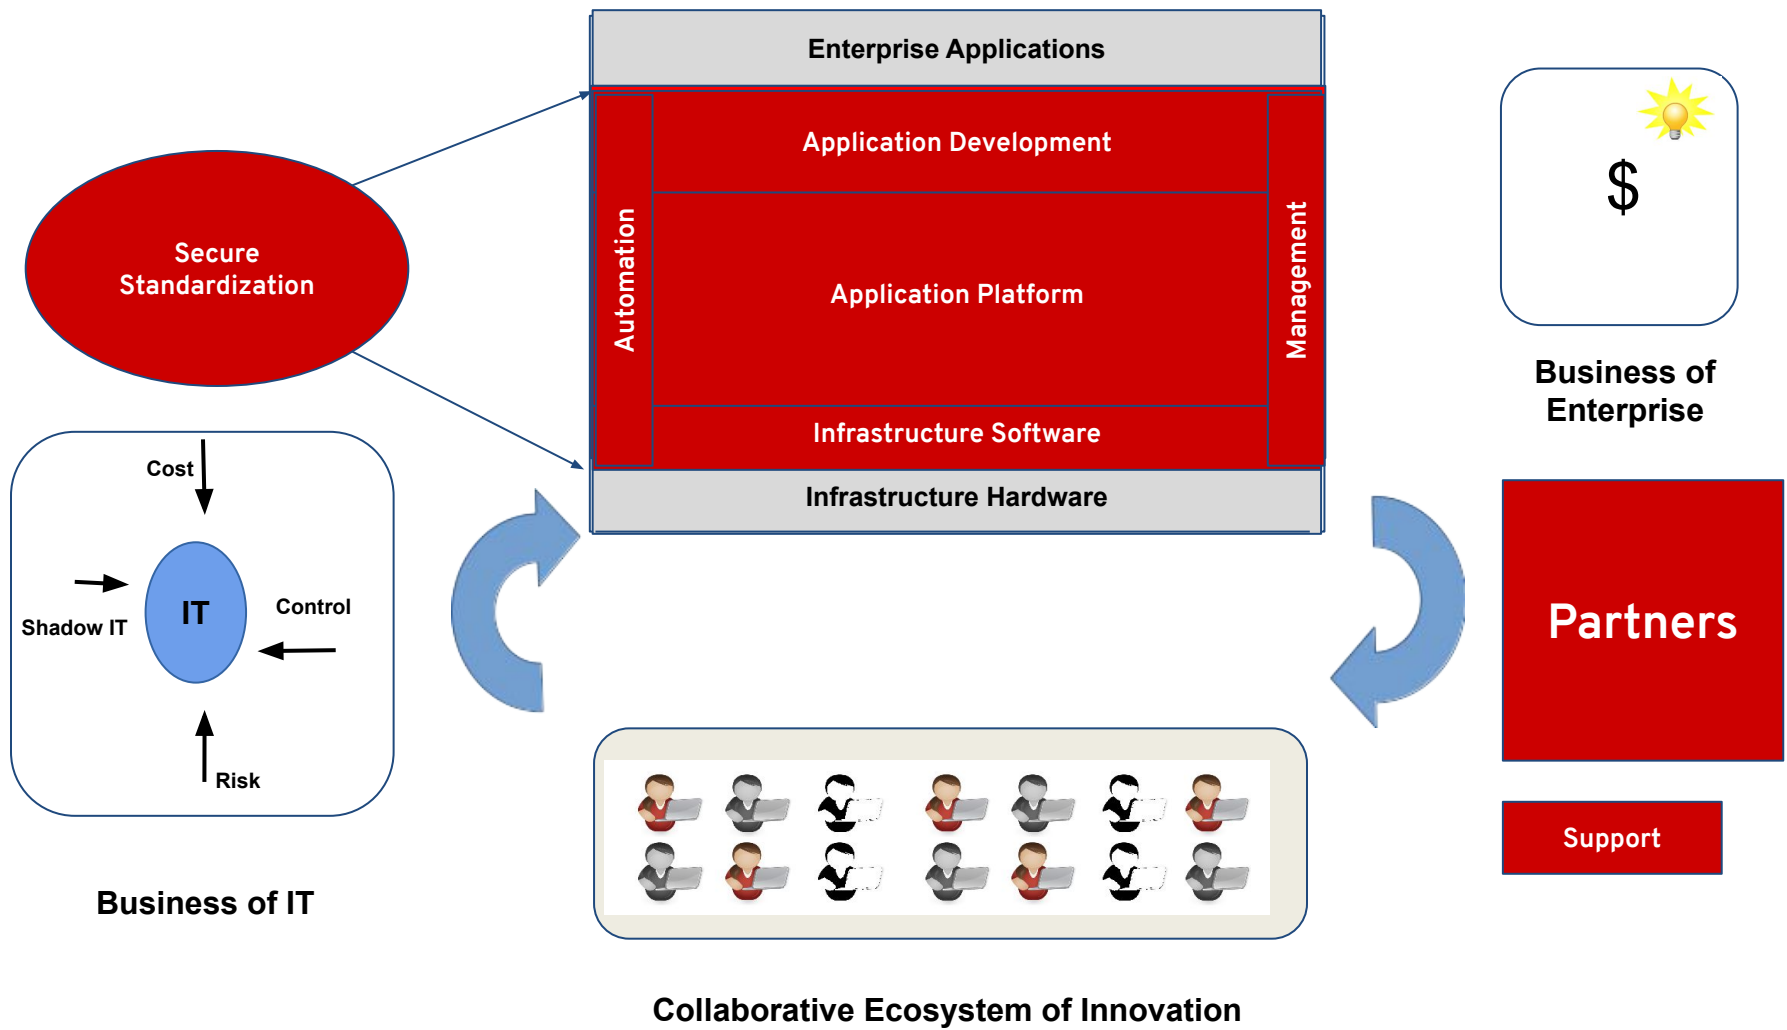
Enterprise Applications

Application Development

Automation

Application Platform

Management

Infrastructure Software

Infrastructure Hardware

Secure Standardization

Cost

Shadow IT

IT

Control

Risk

Business of IT

$

Business of Enterprise

Partners

Support

Collaborative Ecosystem of Innovation